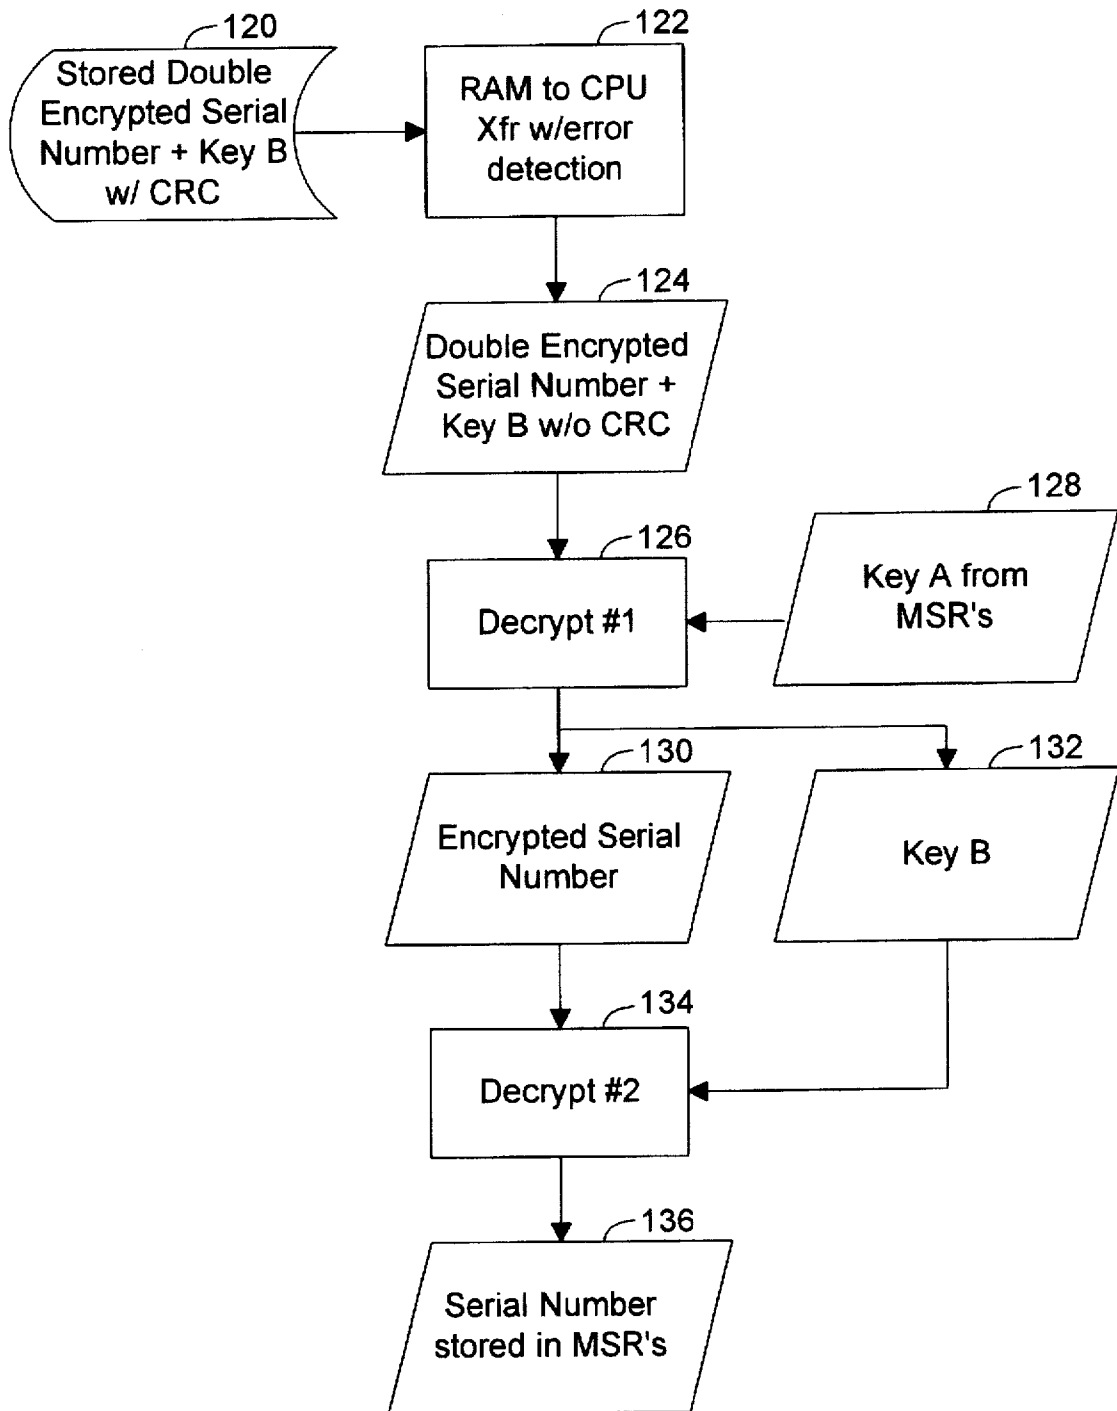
120
Stored Double Encrypted Serial Number + Key B w/ CRC

122
RAM to CPU Xfr w/error detection

124
Double Encrypted Serial Number + Key B w/o CRC

126
Decrypt #1

128
Key A from MSR's

130
Encrypted Serial Number

132
Key B

134
Decrypt #2

136
Serial Number stored in MSR's